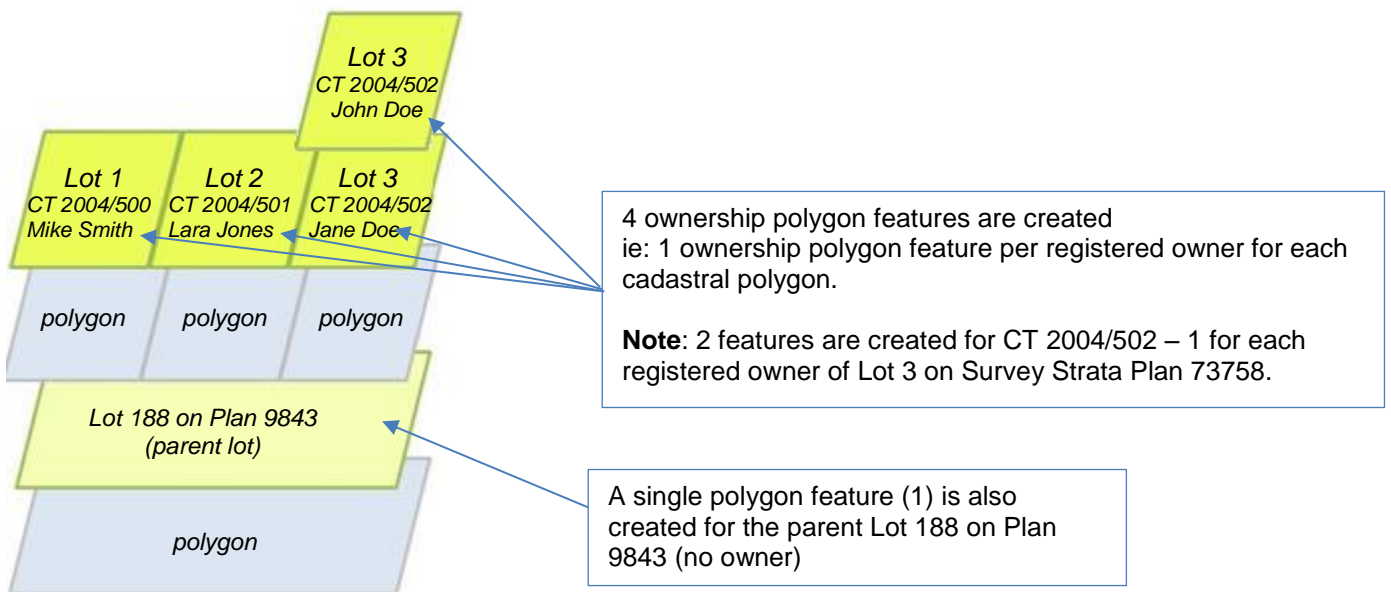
Lot 3
CT 2004/502
John Doe

Lot 1
CT 2004/500
Mike Smith

Lot 2
CT 2004/501
Lara Jones

Lot 3
CT 2004/502
Jane Doe

polygon

polygon

polygon

Lot 188 on Plan 9843
(parent lot)

polygon

4 ownership polygon features are created
ie: 1 ownership polygon feature per registered owner for each cadastral polygon.

**Note**: 2 features are created for CT 2004/502 – 1 for each registered owner of Lot 3 on Survey Strata Plan 73758.

A single polygon feature (1) is also created for the parent Lot 188 on Plan 9843 (no owner)